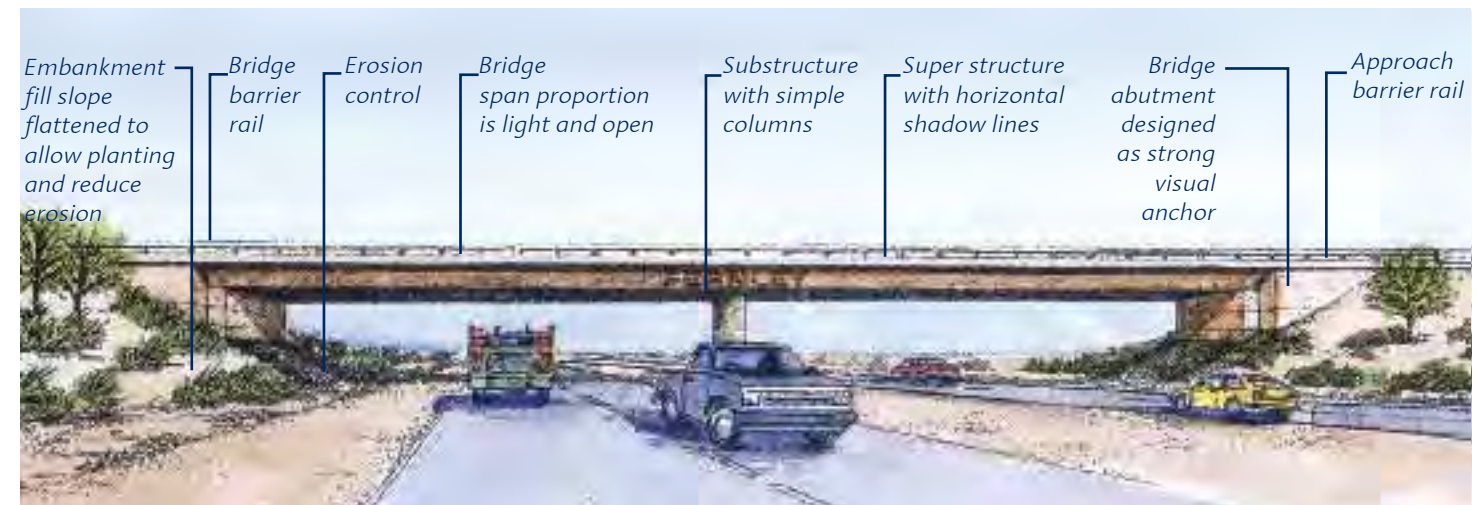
Embankment fill slope flattened to allow planting and reduce erosion

Bridge barrier rail

Erosion control

Bridge span proportion is light and open

Substructure with simple columns

Super structure with horizontal shadow lines

Bridge abutment designed as strong visual anchor

Approach barrier rail